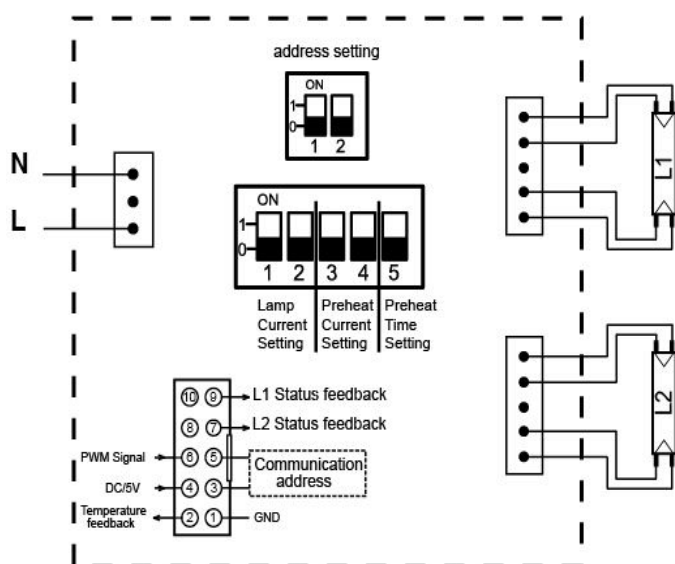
address setting

ON
1
0
1 2

N
L

ON
1
0
1 2 3 4 5

Lamp Current Setting
Preheat Current Setting
Preheat Time Setting

L1
L2

⑩ ⑨ L1 Status feedback
⑧ ⑦ L2 Status feedback
PWM Signal ⑥ ⑤ Communication address
DC/5V ④ ③
Temperature feedback ② ① GND